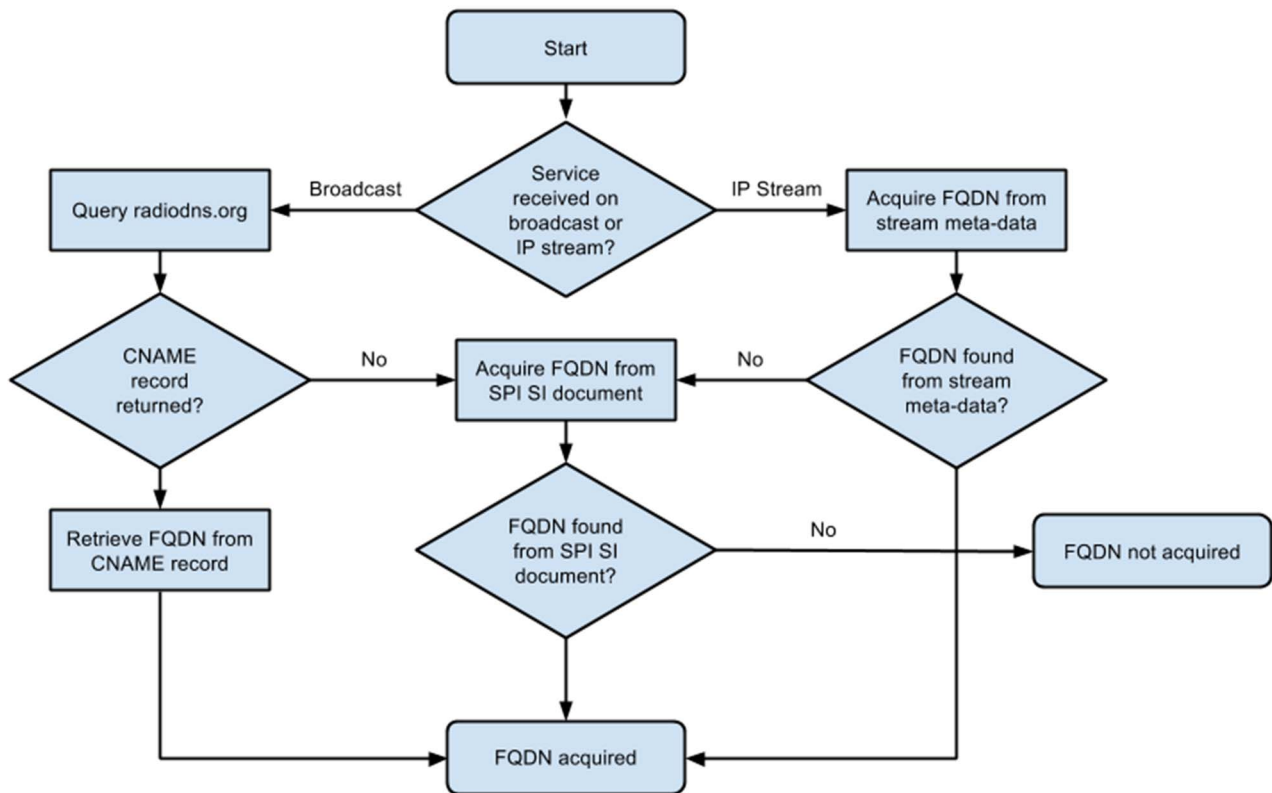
Start

Service received on broadcast or IP stream?

Broadcast

IP Stream

Query radiodns.org

Acquire FQDN from stream meta-data

CNAME record returned?

No

Acquire FQDN from SPI SI document

No

FQDN found from stream meta-data?

Retrieve FQDN from CNAME record

FQDN found from SPI SI document?

No

FQDN not acquired

FQDN acquired